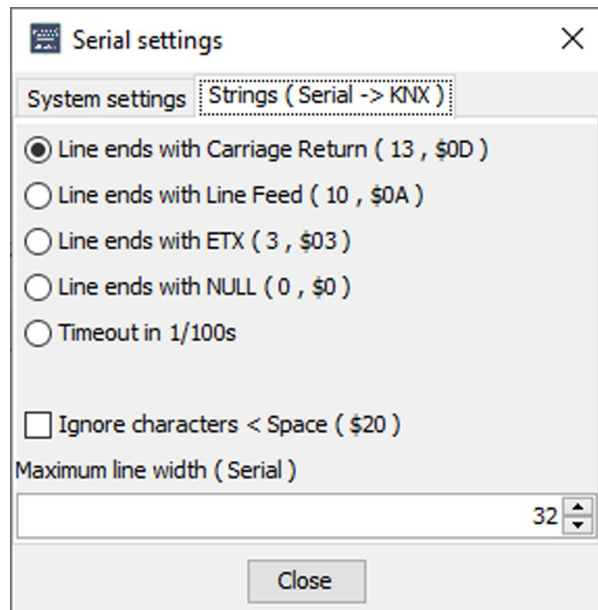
Serial settings

System settings | Strings ( Serial -> KNX )

Line ends with Carriage Return ( 13 , \$0D )
Line ends with Line Feed ( 10 , \$0A )
Line ends with ETX ( 3 , \$03 )
Line ends with NULL ( 0 , \$0 )
Timeout in 1/100s

Ignore characters < Space ( \$20 )

Maximum line width ( Serial )

32

Close